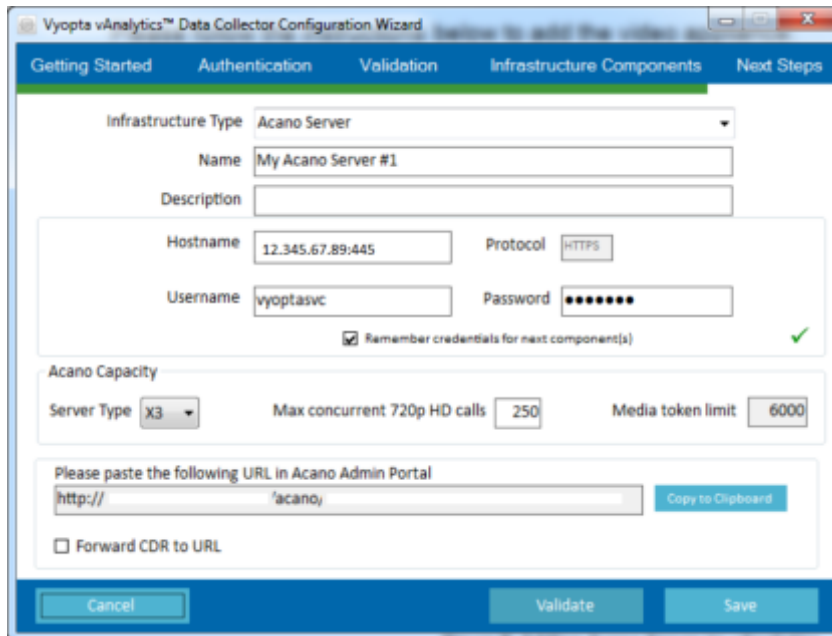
Vyopta vAnalytics™ Data Collector Configuration Wizard

Getting Started Authentication Validation Infrastructure Components Next Steps

Infrastructure Type Acano Server

Name My Acano Server #1

Description

Hostname 12.345.67.89:445

Protocol HTTPS

Username vyoptasvc

Password ●●●●●●●

Remember credentials for next component(s)

Acano Capacity

Server Type X3

Max concurrent 720p HD calls 250

Media token limit 6000

Please paste the following URL in Acano Admin Portal

http:// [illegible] /acano/

Copy to Clipboard

Forward CDR to URL

Cancel

Validate

Save